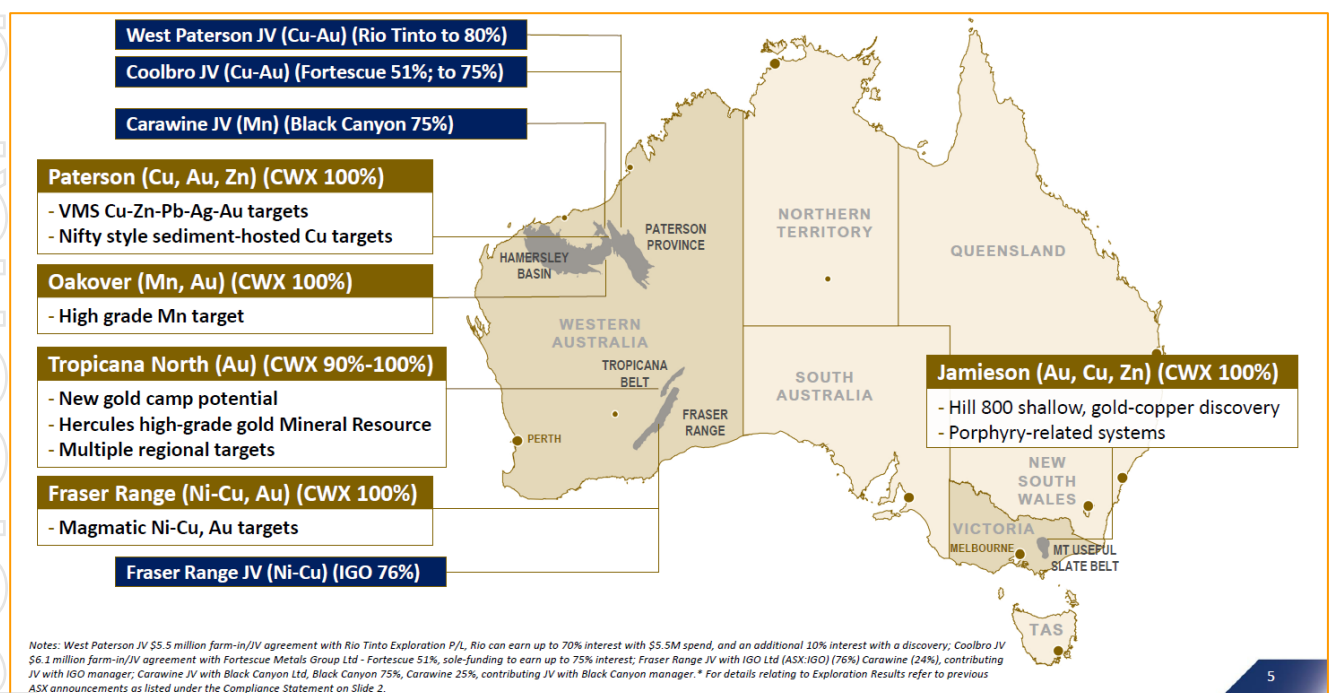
West Paterson JV (Cu-Au) (Rio Tinto to 80%)

Coolbro JV (Cu-Au) (Fortescue 51%; to 75%)

Carawine JV (Mn) (Black Canyon 75%)

Paterson (Cu, Au, Zn) (CWX 100%)
- VMS Cu-Zn-Pb-Ag-Au targets
- Nifty style sediment-hosted Cu targets

Oakover (Mn, Au) (CWX 100%)
- High grade Mn target

Tropicana North (Au) (CWX 90%-100%)
- New gold camp potential
- Hercules high-grade gold Mineral Resource
- Multiple regional targets

Fraser Range (Ni-Cu, Au) (CWX 100%)
- Magmatic Ni-Cu, Au targets

Fraser Range JV (Ni-Cu) (IGO 76%)

PATERSON PROVINCE

HAMERSLEY BASIN

NORTHERN TERRITORY

QUEENSLAND

WESTERN AUSTRALIA

TROPICANA BELT

FRASER RANGE

PERTH

SOUTH AUSTRALIA

Jamieson (Au, Cu, Zn) (CWX 100%)
- Hill 800 shallow, gold-copper discovery
- Porphyry-related systems

NEW SOUTH WALES

VICTORIA

MELBOURNE

MT USEFUL SLATE BELT

TAS

Notes: West Paterson JV $5.5 million farm-in/JV agreement with Rio Tinto Exploration P/L, Rio can earn up to 70% interest with $5.5M spend, and an additional 10% interest with a discovery; Coolbro JV $6.1 million farm-in/JV agreement with Fortescue Metals Group Ltd - Fortescue 51%, sole-funding to earn up to 75% interest; Fraser Range JV with IGO Ltd (ASX:IGO) (76%) Carawine (24%), contributing JV with IGO manager; Carawine JV with Black Canyon Ltd, Black Canyon 75%, Carawine 25%, contributing JV with Black Canyon manager.* For details relating to Exploration Results refer to previous ASX announcements as listed under the Compliance Statement on Slide 2.

5